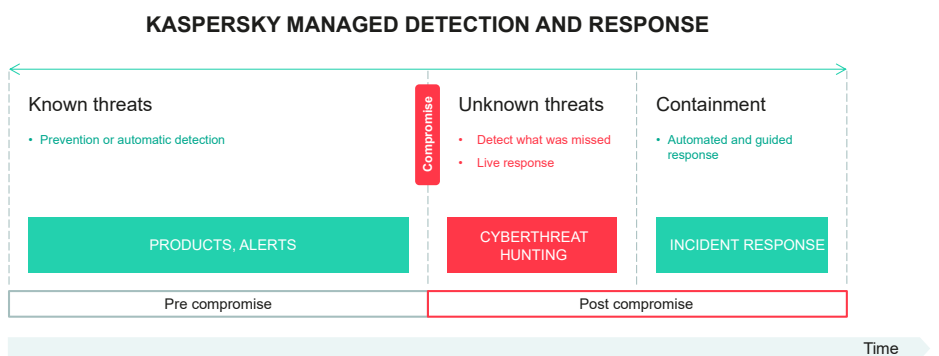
KASPERSKY MANAGED DETECTION AND RESPONSE

Known threats

• Prevention or automatic detection

Compromise

Unknown threats

• Detect what was missed
• Live response

Containment

• Automated and guided response

PRODUCTS, ALERTS

CYBERTHREAT HUNTING

INCIDENT RESPONSE

Pre compromise

Post compromise

Time